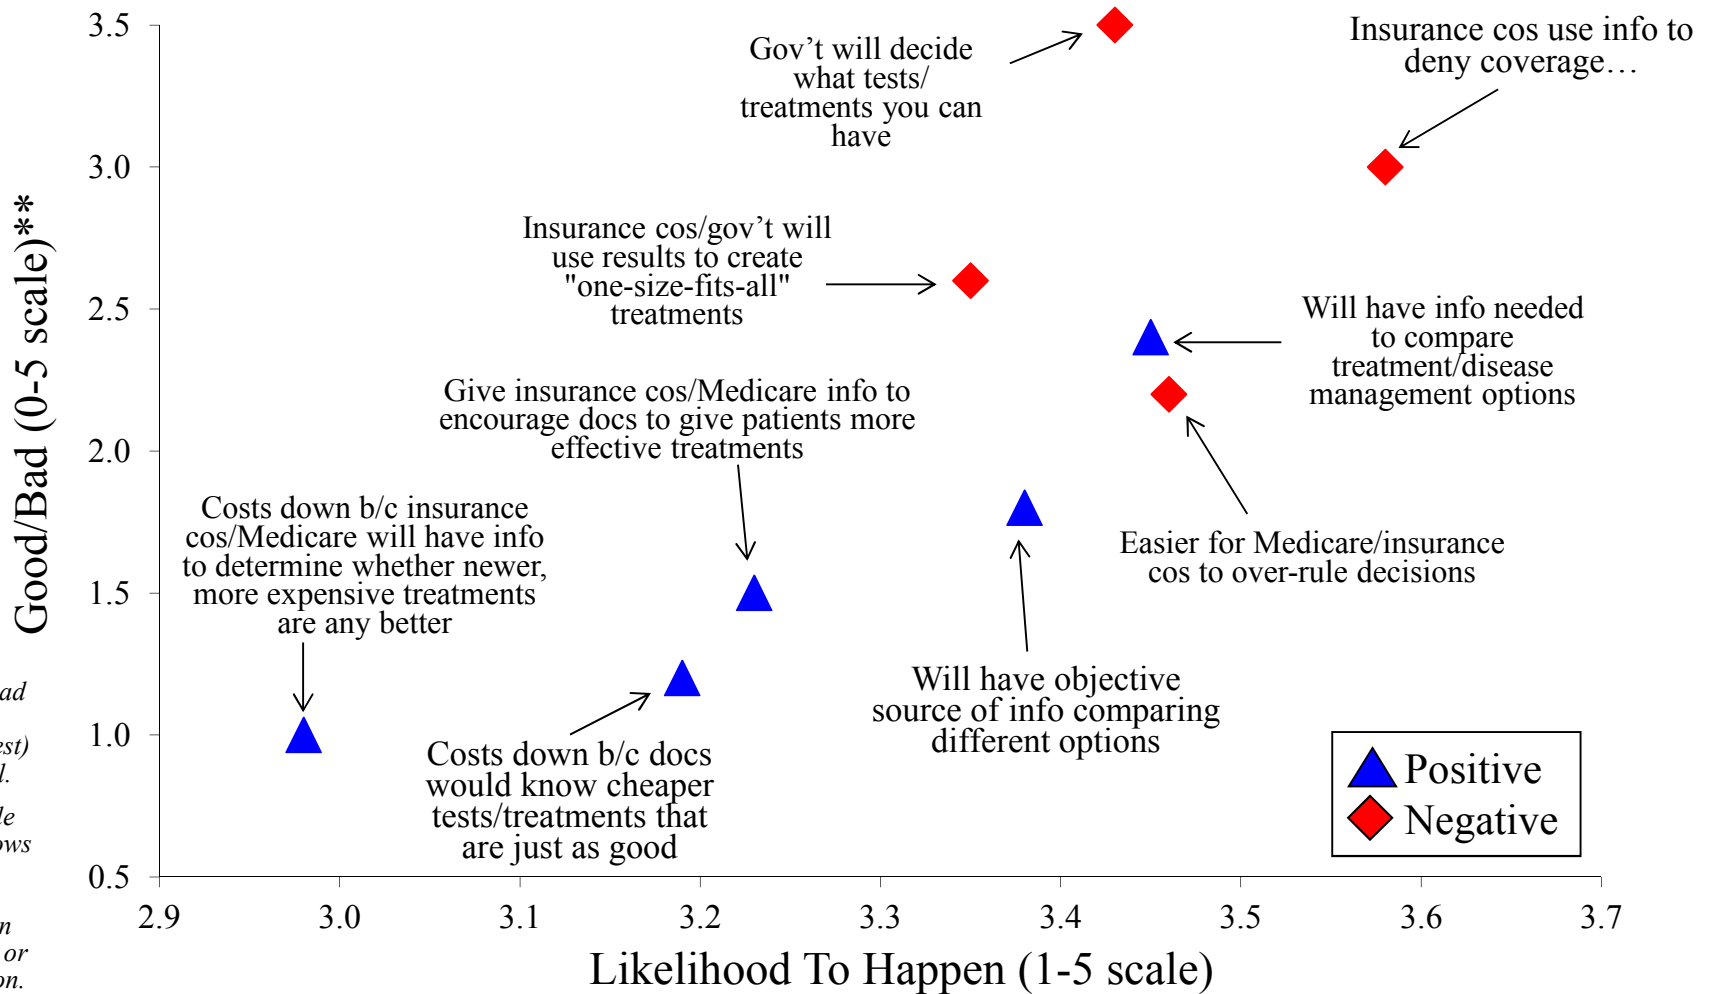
Good/Bad (0-5 scale)**

3.5
3.0
2.5
2.0
1.5
1.0
0.5

Gov't will decide what tests/ treatments you can have

Insurance cos use info to deny coverage…

Insurance cos/gov't will use results to create "one-size-fits-all" treatments

Will have info needed to compare treatment/disease management options

Give insurance cos/Medicare info to encourage docs to give patients more effective treatments

Costs down b/c insurance cos/Medicare will have info to determine whether newer, more expensive treatments are any better

Easier for Medicare/insurance cos to over-rule decisions

Will have objective source of info comparing different options

Costs down b/c docs would know cheaper tests/treatments that are just as good

Positive
Negative

ad
est)
l.
le
ws
n
or
on.

2.9
3.0
3.1
3.2
3.3
3.4
3.5
3.6
3.7

Likelihood To Happen (1-5 scale)